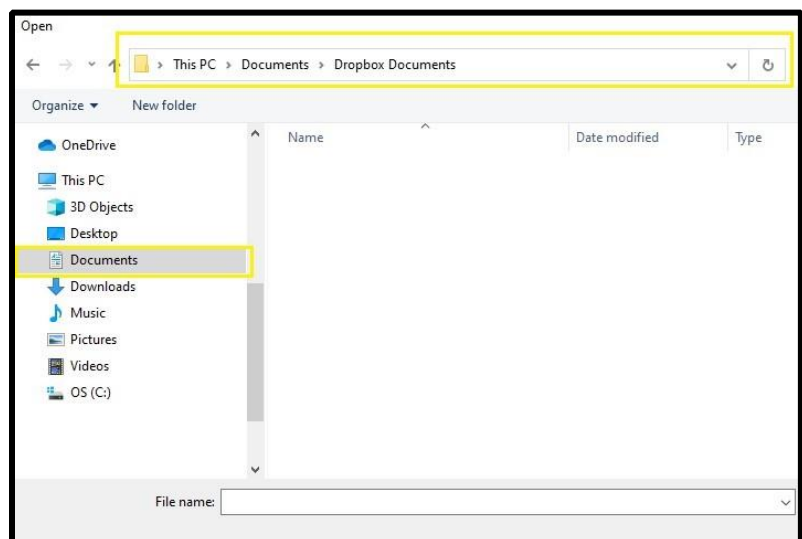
Open

› This PC › Documents › Dropbox Documents

Organize ▾ New folder

OneDrive

This PC

3D Objects

Desktop

Documents

Downloads

Music

Pictures

Videos

OS (C:)

Name

Date modified

Type

File name: